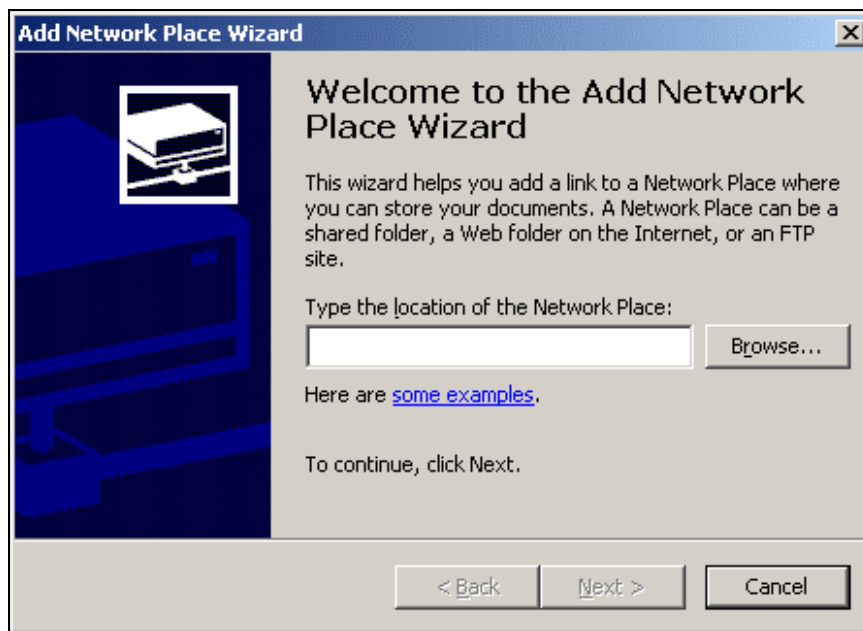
Add Network Place Wizard

Welcome to the Add Network Place Wizard

This wizard helps you add a link to a Network Place where you can store your documents. A Network Place can be a shared folder, a Web folder on the Internet, or an FTP site.

Type the location of the Network Place:

Browse...

Here are some examples.

To continue, click Next.

< Back

Next >

Cancel